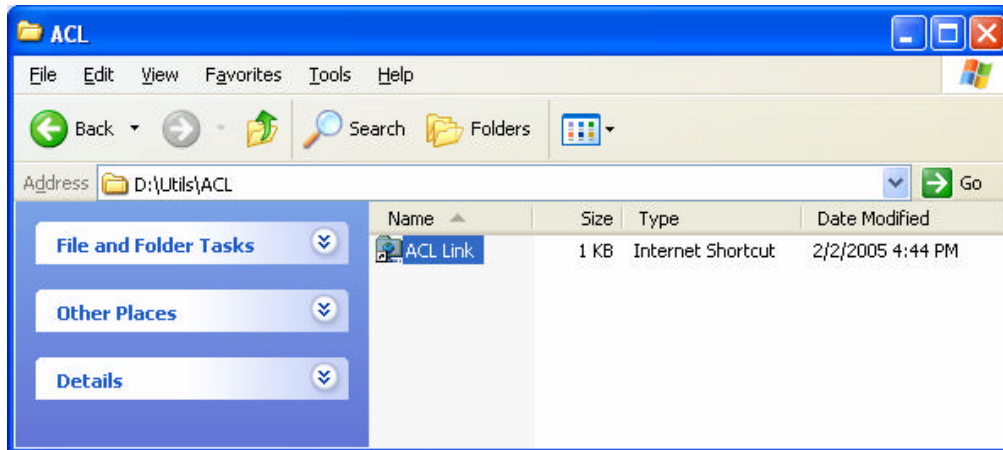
ACL

File Edit View Favorites Tools Help

Back Search Folders

Address D:\Utils\ACL Go

File and Folder Tasks

Other Places

Details

| Name | Size | Type | Date Modified |
|---|---|---|---|
| ACL Link | 1 KB | Internet Shortcut | 2/2/2005 4:44 PM |